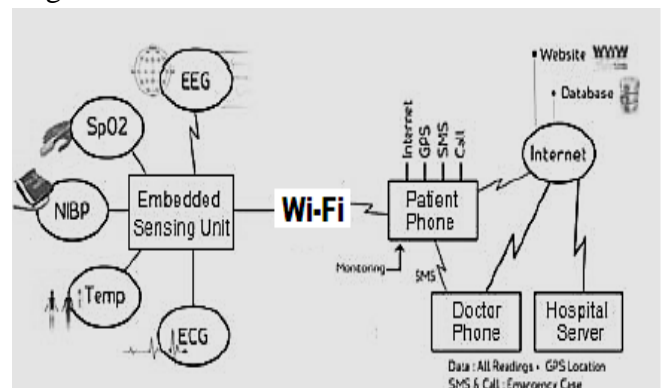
EEG
SpO2
NIBP
Embedded Sensing Unit
Temp
ECG
Wi-Fi
Internet
GPS
SMS
Call
Patient Phone
Monitoring
SMS
Website WWW
Database
Internet
Doctor Phone
Hospital Server
Data : All Readings + GPS Location
SMS & Call : Emergency Case